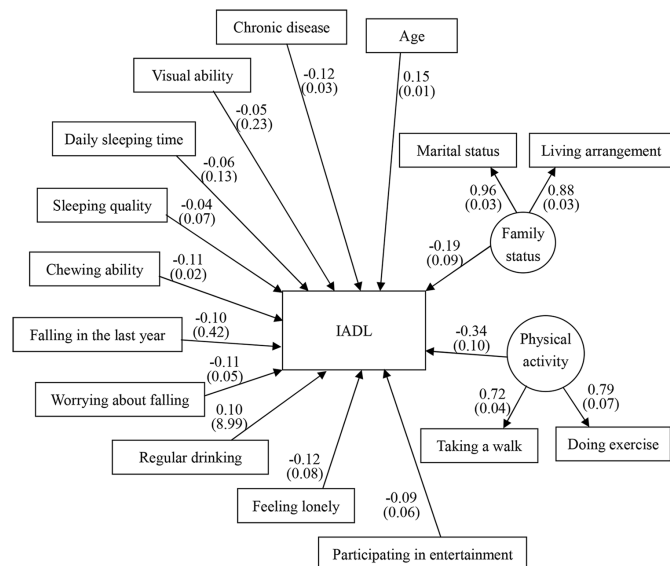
Chronic disease

Age

Visual ability

-0.12
(0.03)

0.15
(0.01)

-0.05
(0.23)

Daily sleeping time

-0.06
(0.13)

Marital status

Living arrangement

Sleeping quality

-0.04
(0.07)

0.96
(0.03)

0.88
(0.03)

Chewing ability

-0.11
(0.02)

-0.19
(0.09)

Family status

Falling in the last year

-0.10
(0.42)

IADL

-0.34
(0.10)

Physical activity

-0.11
(0.05)

Worrying about falling

0.72
(0.04)

0.79
(0.07)

0.10
(8.99)

Regular drinking

Taking a walk

Doing exercise

-0.12
(0.08)

-0.09
(0.06)

Feeling lonely

Participating in entertainment